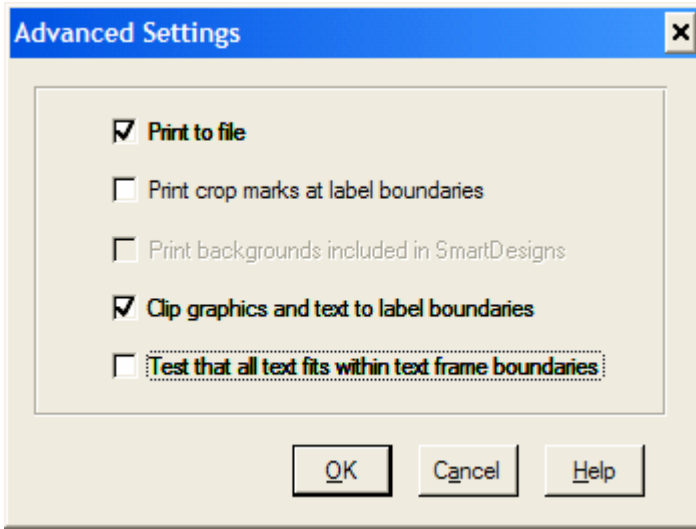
Advanced Settings

×

Print to file

Print crop marks at label boundaries

Print backgrounds included in SmartDesigns

Clip graphics and text to label boundaries

Test that all text fits within text frame boundaries

OK

Cancel

Help